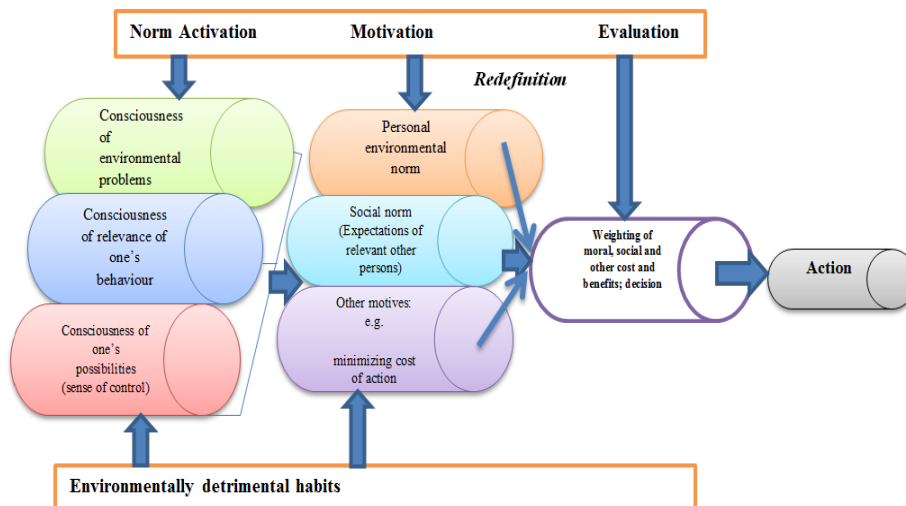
Norm Activation

Motivation

Evaluation

Redefinition

Consciousness of environmental problems

Consciousness of relevance of one's behaviour

Consciousness of one's possibilities (sense of control)

Personal environmental norm

Social norm (Expectations of relevant other persons)

Other motives: e.g. minimizing cost of action

Weighting of moral, social and other cost and benefits; decision

Action

Environmentally detrimental habits